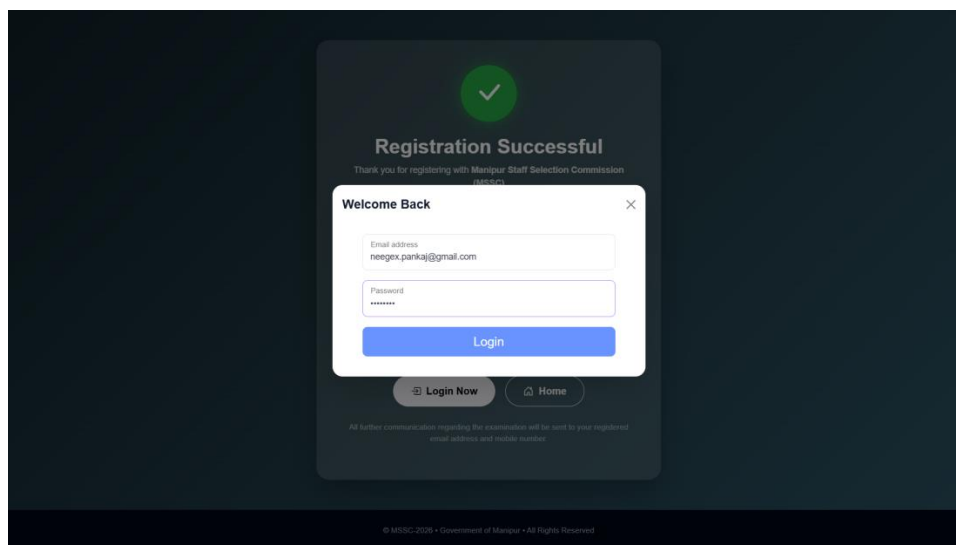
Registration Successful

Thank you for registering with Manipur Staff Selection Commission (MSSC)

Welcome Back

×

Email address
neegex.pankaj@gmail.com

Password
•••••••••

Login

Login Now

Home

All further communication regarding the examination will be sent to your registered email address and mobile number.

© MSSC-2026 • Government of Manipur • All Rights Reserved